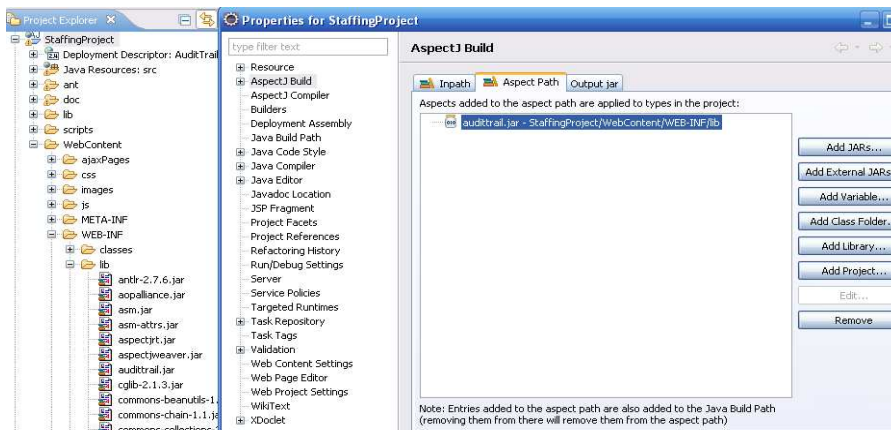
Project Explorer ✕

StaffingProject
Deployment Descriptor: AuditTrail
Java Resources: src
ant
doc
lib
scripts
WebContent
ajaxPages
css
images
js
META-INF
WEB-INF
classes
lib
antlr-2.7.6.jar
aopalliance.jar
asm.jar
asm-attrs.jar
aspectjrt.jar
aspectjweaver.jar
audittrail.jar
cglib-2.1.3.jar
commons-beanutils-1.
commons-chain-1.1.ja
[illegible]

Properties for StaffingProject

type filter text

Resource
AspectJ Build
AspectJ Compiler
Builders
Deployment Assembly
Java Build Path
Java Code Style
Java Compiler
Java Editor
Javadoc Location
JSP Fragment
Project Facets
Project References
Refactoring History
Run/Debug Settings
Server
Service Policies
Targeted Runtimes
Task Repository
Task Tags
Validation
Web Content Settings
Web Page Editor
Web Project Settings
WikiText
XDoclet

AspectJ Build

Inpath | Aspect Path | Output jar

Aspects added to the aspect path are applied to types in the project:

audittrail.jar - StaffingProject/WebContent/WEB-INF/lib

Add JARs...
Add External JARs
Add Variable...
Add Class Folder...
Add Library...
Add Project...
Edit...
Remove

Note: Entries added to the aspect path are also added to the Java Build Path (removing them from there will remove them from the aspect path)